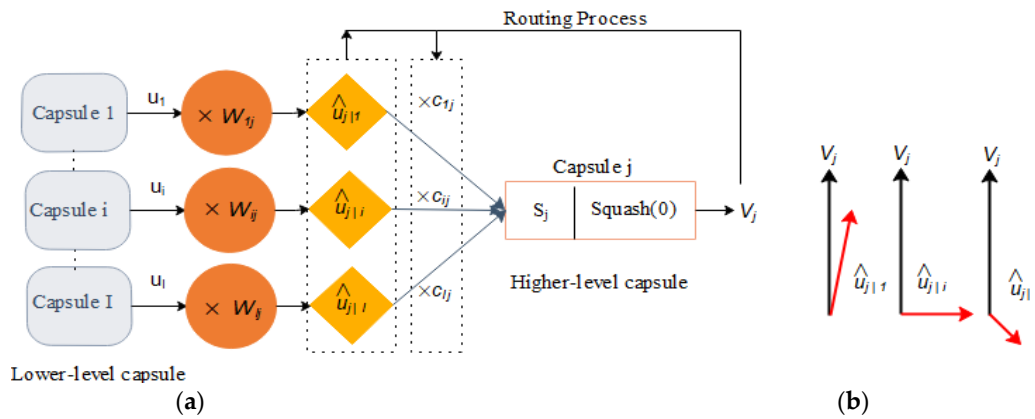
Routing Process

Capsule 1

$u_1$

$\times W_{1j}$

$\hat{u}_{j|1}$

$\times c_{1j}$

Capsule i

$u_i$

$\times W_{ij}$

$\hat{u}_{j|i}$

$\times c_{ij}$

Capsule I

$u_I$

$\times W_{Ij}$

$\hat{u}_{j|I}$

$\times c_{Ij}$

Capsule j

$S_j$

Squash(0)

$V_j$

Higher-level capsule

Lower-level capsule

(a)

$V_j$

$\hat{u}_{j|1}$

$V_j$

$\hat{u}_{j|i}$

$V_j$

$\hat{u}_{j|}$

(b)